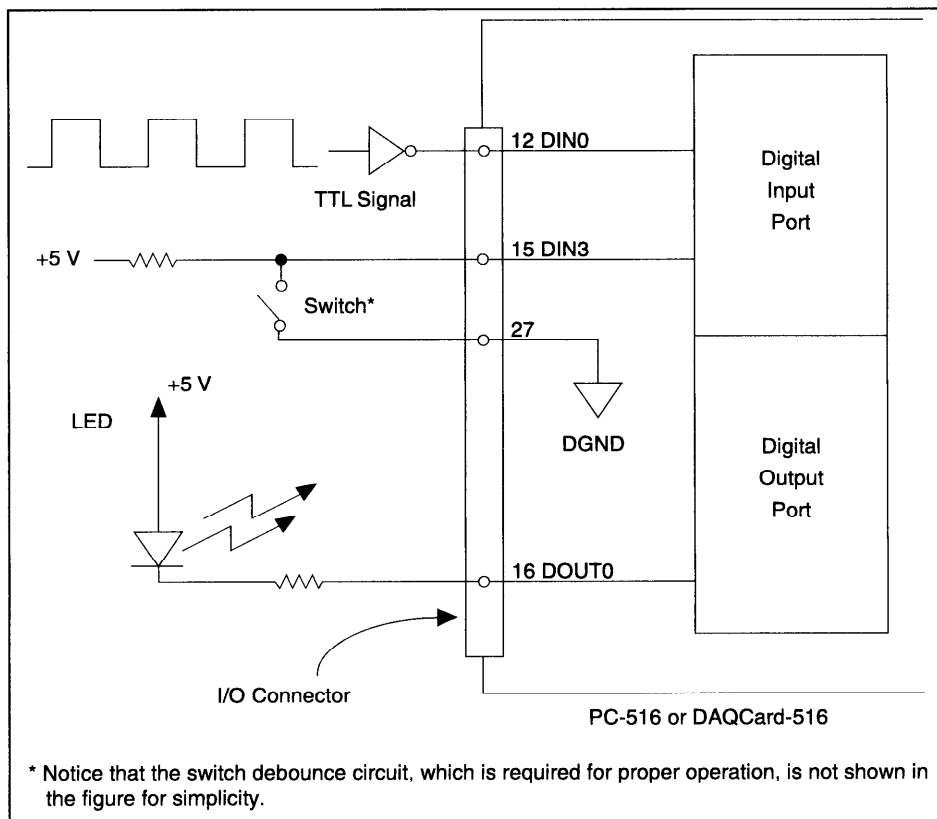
12 DIN0

Digital Input Port

TTL Signal

+5 V

15 DIN3

Switch*

27

+5 V

LED

DGND

Digital Output Port

16 DOUT0

I/O Connector

PC-516 or DAQCard-516

* Notice that the switch debounce circuit, which is required for proper operation, is not shown in the figure for simplicity.